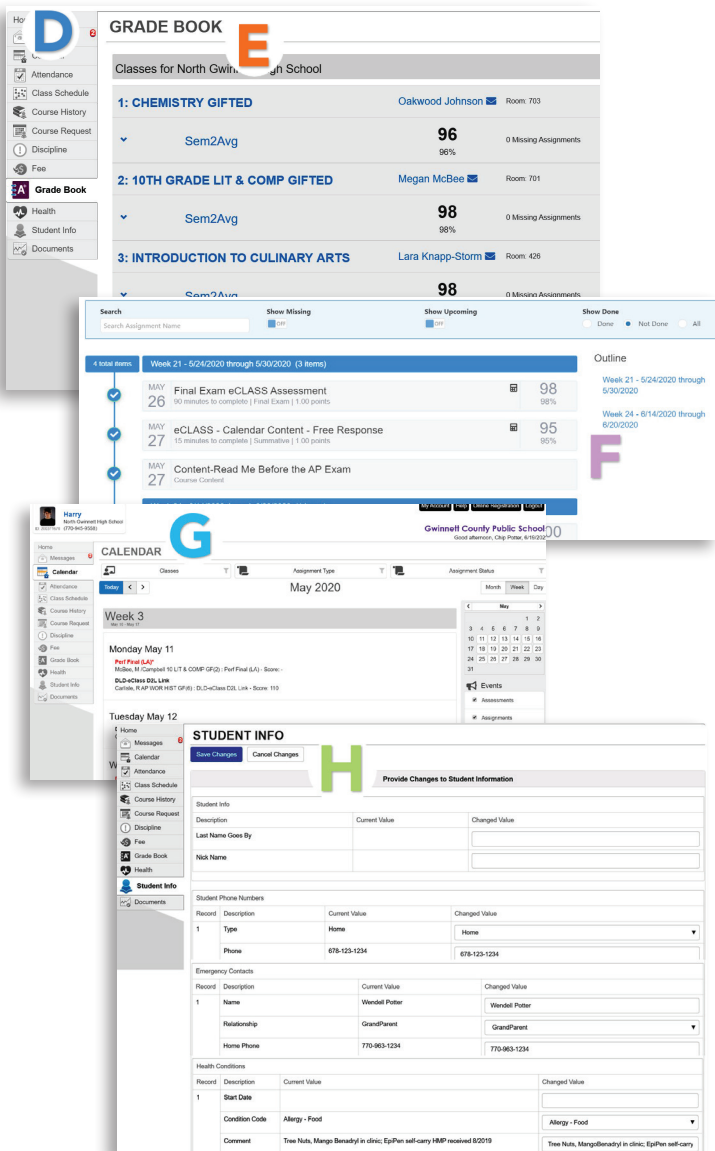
D

Ho

Attendance
Class Schedule
Course History
Course Request
Discipline
Fee
Grade Book
Health
Student Info
Documents

GRADE BOOK

E

Classes for North Gwin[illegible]gh School

1: CHEMISTRY GIFTED
Oakwood Johnson
Room: 703
Sem2Avg
96
96%
0 Missing Assignments

2: 10TH GRADE LIT & COMP GIFTED
Megan McBee
Room: 701
Sem2Avg
98
98%
0 Missing Assignments

3: INTRODUCTION TO CULINARY ARTS
Lara Knapp-Storm
Room: 426
Sem2Avg
98
0 Missing Assignments

Search
Search Assignment Name
Show Missing
OFF
Show Upcoming
OFF
Show Done
Done
Not Done
All

4 total items
Week 21 - 5/24/2020 through 5/30/2020 (3 items)

MAY 26
Final Exam eCLASS Assessment
90 minutes to complete | Final Exam | 1.00 points
98
98%

MAY 27
eCLASS - Calendar Content - Free Response
15 minutes to complete | Summative | 1.00 points
95
95%

MAY 27
Content-Read Me Before the AP Exam
Course Content

Outline
Week 21 - 5/24/2020 through 5/30/2020
Week 24 - 6/14/2020 through 6/20/2020

F

Harry
North Gwinnett High School
(770-945-9558)

My Account
Help
Lifeline Registration
Logout

Gwinnett County Public School
Good afternoon, Chip Potter, 6/19/202

G

Home
Messages
Calendar
Attendance
Class Schedule
Course History
Course Request
Discipline
Fee
Grade Book
Health
Student Info
Documents

CALENDAR

Classes
Assignment Type
Assignment Status

Today
May 2020
Month
Week
Day

Week 3
May 11 - May 17

Monday May 11
Perf Final (LA)*
McBee, M |Campbell 10 LIT & COMP GF(2) : Perf Final (LA) - Score: -
DLD-eClass D2L Link
Carlisle, R AP WOR HIST GF(6) : DLD-eClass D2L Link - Score: 110

Tuesday May 12

| | | | May | | | |
|---|---|---|---|---|---|---|
| | | | | | 1 | 2 |
| 3 | 4 | 5 | 6 | 7 | 8 | 9 |
| 10 | 11 | 12 | 13 | 14 | 15 | 16 |
| 17 | 18 | 19 | 20 | 21 | 22 | 23 |
| 24 | 25 | 26 | 27 | 28 | 29 | 30 |
| 31 | | | | | | |

Events
Assessments
Assignments

Home
Messages
Calendar
Attendance
Class Schedule
Course History
Course Request
Discipline
Fee
Grade Book
Health
Student Info
Documents

STUDENT INFO

Save Changes
Cancel Changes

H

Provide Changes to Student Information

Student Info

| Description | Current Value | Changed Value |
|---|---|---|
| Last Name Goes By | | |
| Nick Name | | |

Student Phone Numbers

| Record | Description | Current Value | Changed Value |
|---|---|---|---|
| 1 | Type | Home | Home |
| | Phone | 678-123-1234 | 678-123-1234 |

Emergency Contacts

| Record | Description | Current Value | Changed Value |
|---|---|---|---|
| 1 | Name | Wendell Potter | Wendell Potter |
| | Relationship | GrandParent | GrandParent |
| | Home Phone | 770-963-1234 | 770-963-1234 |

Health Conditions

| Record | Description | Current Value | Changed Value |
|---|---|---|---|
| 1 | Start Date | | |
| | Condition Code | Allergy - Food | Allergy - Food |
| | Comment | Tree Nuts, Mango Benadryl in clinic; EpiPen self-carry HMP received 8/2019 | Tree Nuts, MangoBenadryl in clinic; EpiPen self-carry |